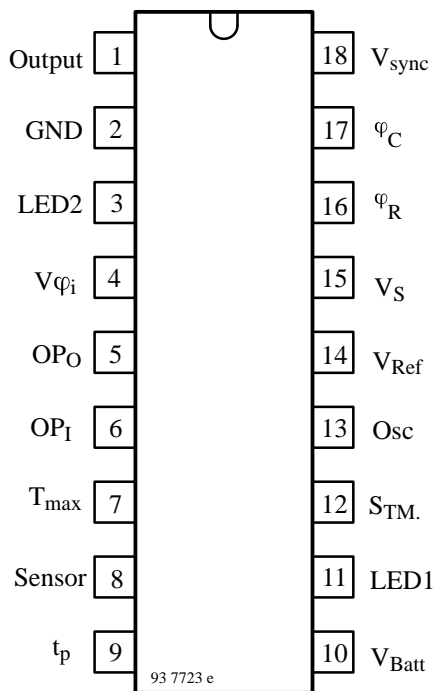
Output 1
GND 2
LED2 3
$V\varphi_i$ 4
$OP_O$ 5
$OP_I$ 6
$T_{max}$ 7
Sensor 8
$t_p$ 9

18 $V_{sync}$
17 $\varphi_C$
16 $\varphi_R$
15 $V_S$
14 $V_{Ref}$
13 Osc
12 $S_{TM.}$
11 LED1
10 $V_{Batt}$

93 7723 e